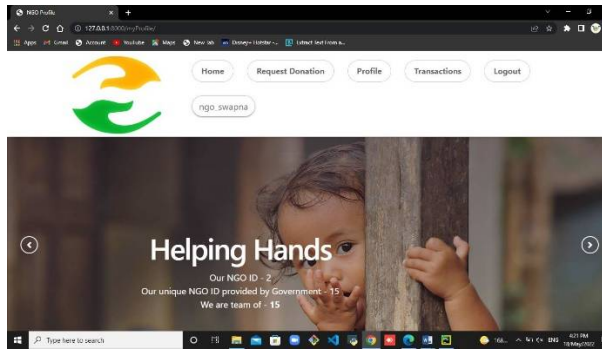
NGO Profile
127.0.0.1:8000/myProfile/
Apps Gmail Account YouTube Maps New tab Disney+ Hotstar -... Extract text from a...

Home
Request Donation
Profile
Transactions
Logout
ngo_swapna

Helping Hands
Our NGO ID - 2
Our unique NGO ID provided by Government - 15
We are team of - 15

Type here to search
ENG
4:23 PM
18/May/2022